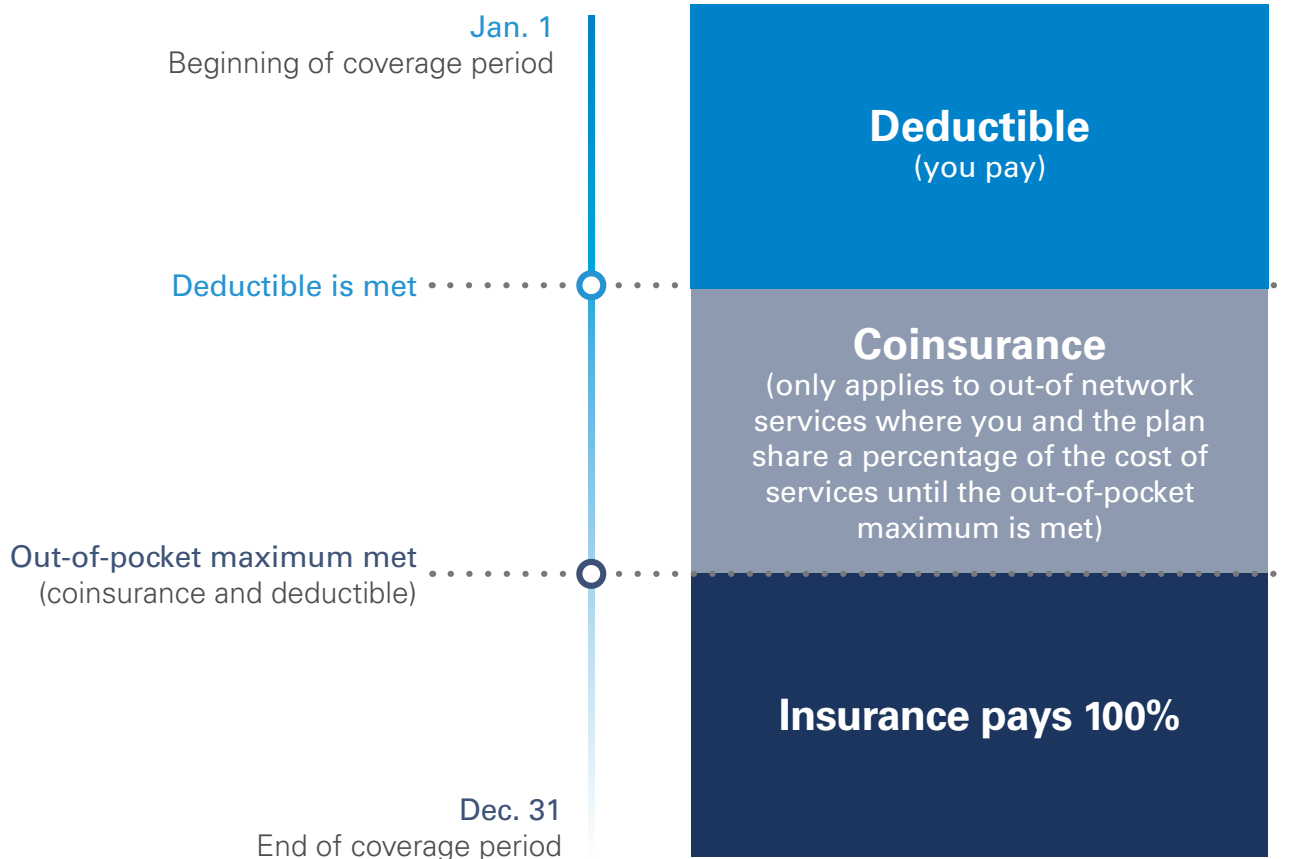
Jan. 1
Beginning of coverage period

Deductible
(you pay)

Deductible is met

Coinsurance
(only applies to out-of network services where you and the plan share a percentage of the cost of services until the out-of-pocket maximum is met)

Out-of-pocket maximum met
(coinsurance and deductible)

Insurance pays 100%

Dec. 31
End of coverage period